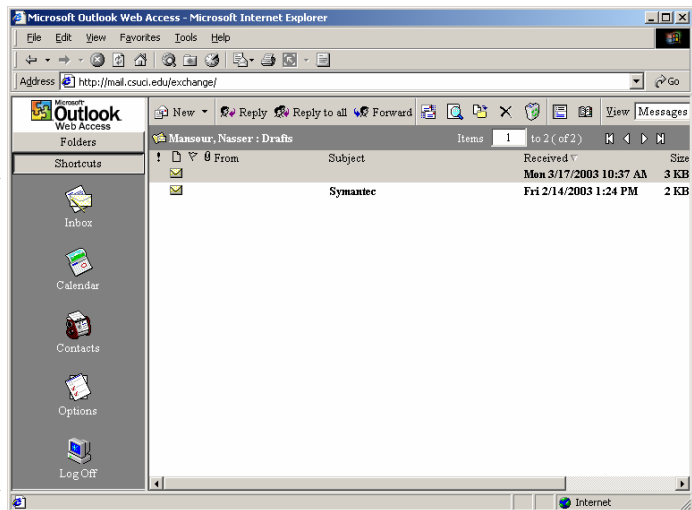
Microsoft Outlook Web Access - Microsoft Internet Explorer

File Edit View Favorites Tools Help

Address http://mail.csuci.edu/exchange/

Go

Microsoft Outlook Web Access

Folders

Shortcuts

Inbox

Calendar

Contacts

Options

Log Off

New Reply Reply to all Forward View Messages

Mansour, Nasser : Drafts

Items 1 to 2 ( of 2 )

| ! | | | | From | Subject | Received | Size |
|---|---|---|---|---|---|---|---|
| | | | | | | Mon 3/17/2003 10:37 AM | 3 KB |
| | | | | | Symantec | Fri 2/14/2003 1:24 PM | 2 KB |

Internet